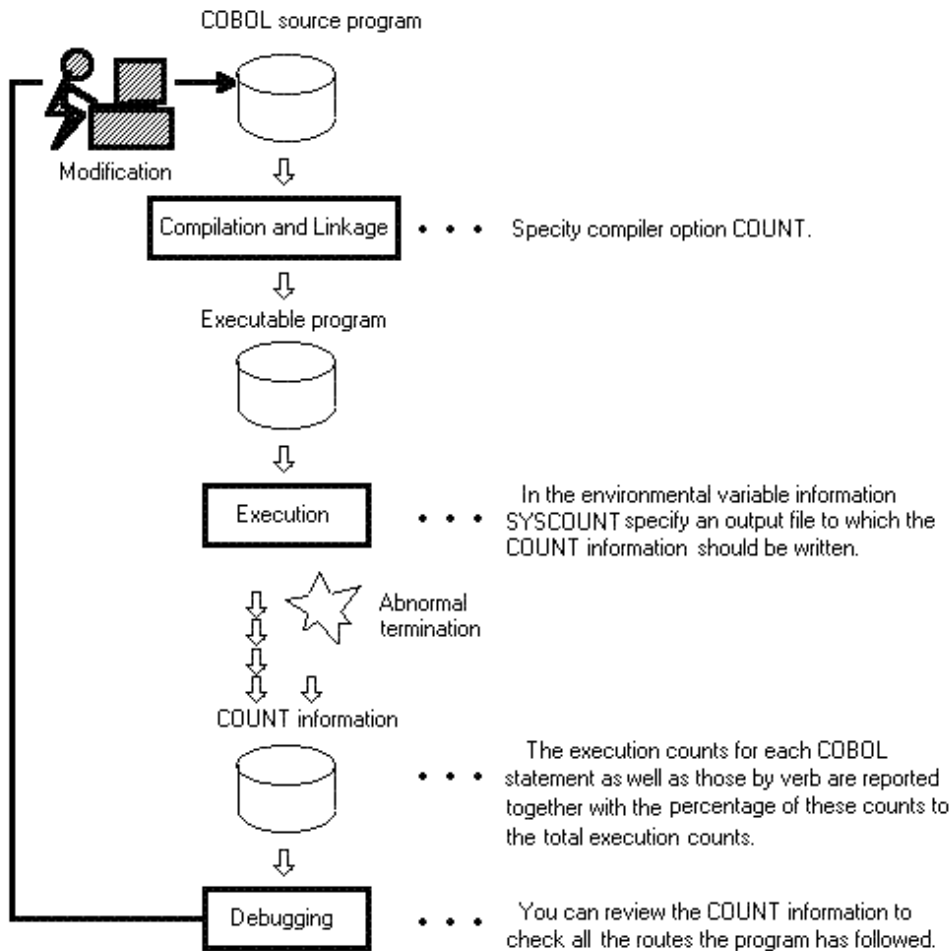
COBOL source program

Modification

Compilation and Linkage

• • • Specity compiler option COUNT.

Executable program

Execution

• • • In the environmental variable information SYSCOUNT specify an output file to which the COUNT information should be written.

Abnormal termination

COUNT information

• • • The execution counts for each COBOL statement as well as those by verb are reported together with the percentage of these counts to the total execution counts.

Debugging

• • • You can review the COUNT information to check all the routes the program has followed.